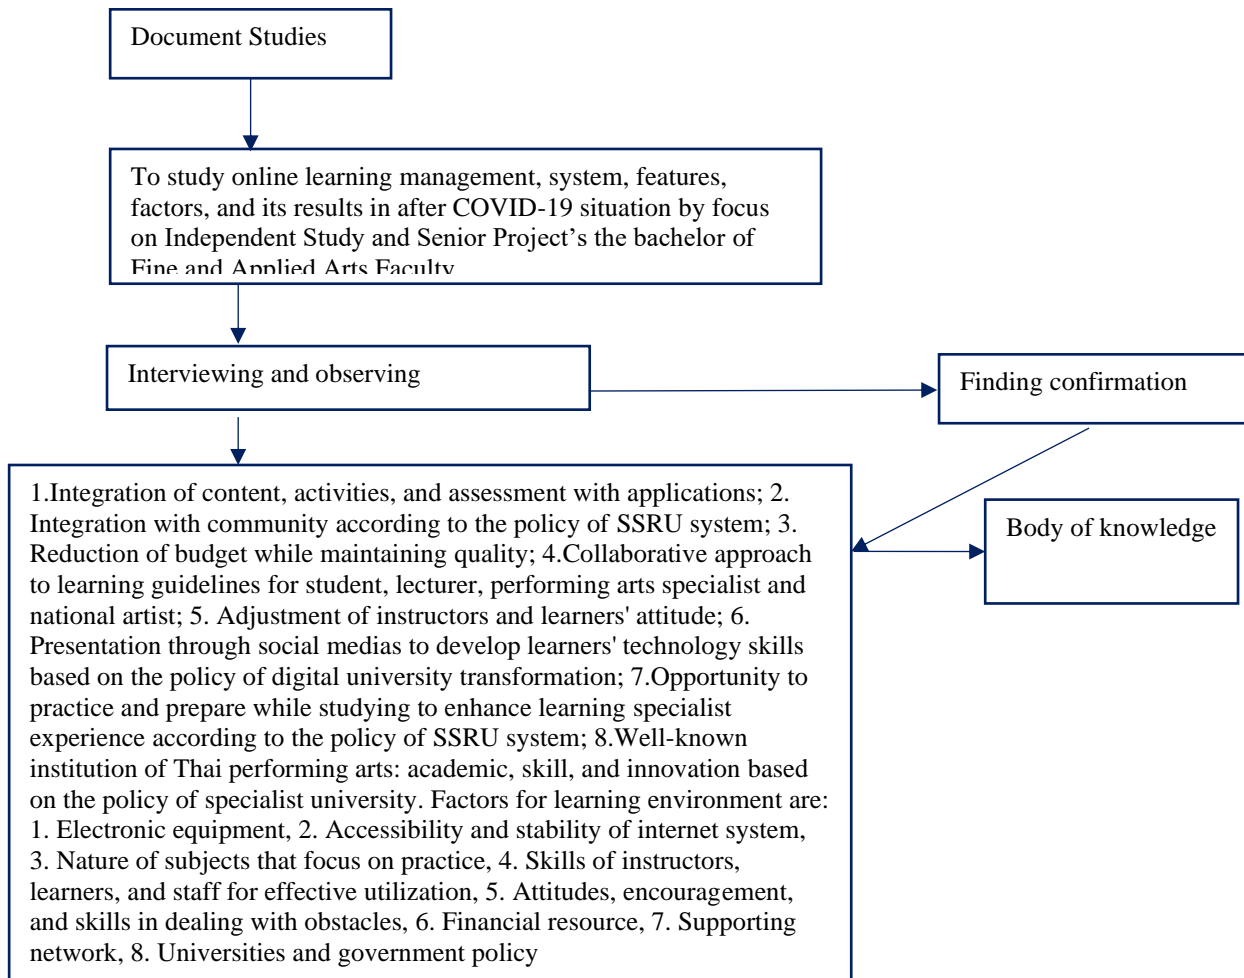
Document Studies

To study online learning management, system, features, factors, and its results in after COVID-19 situation by focus on Independent Study and Senior Project's the bachelor of Fine and Applied Arts Faculty

Interviewing and observing

Finding confirmation

1.Integration of content, activities, and assessment with applications; 2. Integration with community according to the policy of SSRU system; 3. Reduction of budget while maintaining quality; 4.Collaborative approach to learning guidelines for student, lecturer, performing arts specialist and national artist; 5. Adjustment of instructors and learners' attitude; 6. Presentation through social medias to develop learners' technology skills based on the policy of digital university transformation; 7.Opportunity to practice and prepare while studying to enhance learning specialist experience according to the policy of SSRU system; 8.Well-known institution of Thai performing arts: academic, skill, and innovation based on the policy of specialist university. Factors for learning environment are: 1. Electronic equipment, 2. Accessibility and stability of internet system, 3. Nature of subjects that focus on practice, 4. Skills of instructors, learners, and staff for effective utilization, 5. Attitudes, encouragement, and skills in dealing with obstacles, 6. Financial resource, 7. Supporting network, 8. Universities and government policy

Body of knowledge